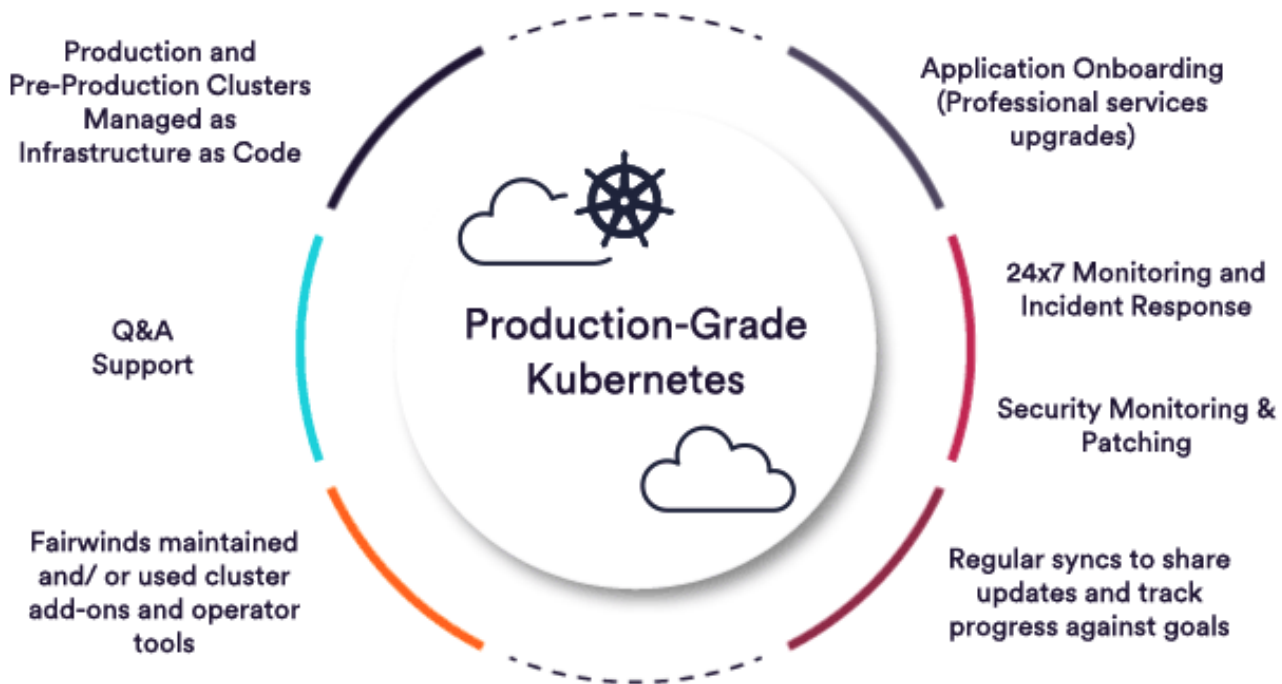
Production and Pre-Production Clusters Managed as Infrastructure as Code

Application Onboarding (Professional services upgrades)

Production-Grade Kubernetes

Q&A Support

24x7 Monitoring and Incident Response

Security Monitoring & Patching

Fairwinds maintained and/ or used cluster add-ons and operator tools

Regular syncs to share updates and track progress against goals